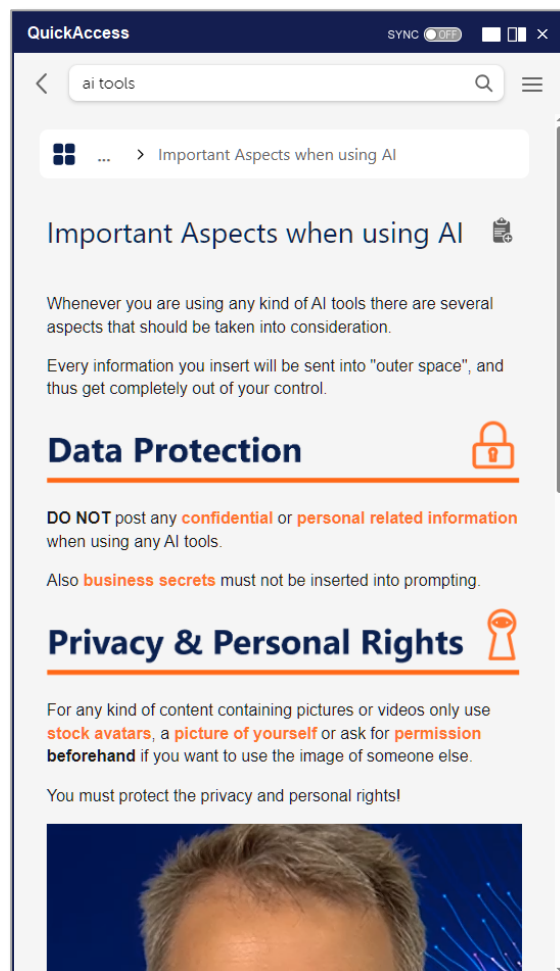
QuickAccess

SYNC OFF

ai tools

... > Important Aspects when using AI

Important Aspects when using AI

Whenever you are using any kind of AI tools there are several aspects that should be taken into consideration.

Every information you insert will be sent into "outer space", and thus get completely out of your control.

Data Protection

DO NOT post any confidential or personal related information when using any AI tools.

Also business secrets must not be inserted into prompting.

Privacy & Personal Rights

For any kind of content containing pictures or videos only use stock avatars, a picture of yourself or ask for permission beforehand if you want to use the image of someone else.

You must protect the privacy and personal rights!